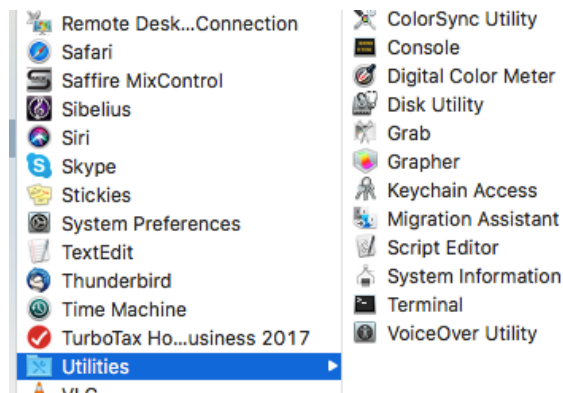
Remote Desk...Connection
Safari
Saffire MixControl
Sibelius
Siri
Skype
Stickies
System Preferences
TextEdit
Thunderbird
Time Machine
TurboTax Ho...usiness 2017
Utilities
VLC

ColorSync Utility
Console
Digital Color Meter
Disk Utility
Grab
Grapher
Keychain Access
Migration Assistant
Script Editor
System Information
Terminal
VoiceOver Utility